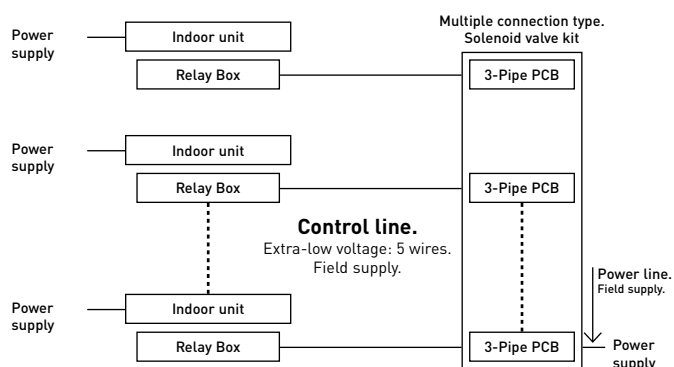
Multiple connection type.
Solenoid valve kit

Power supply

Indoor unit

Relay Box

3-Pipe PCB

Power supply

Indoor unit

Relay Box

3-Pipe PCB

**Control line.**
Extra-low voltage: 5 wires.
Field supply.

Power line.
Field supply.

Power supply

Indoor unit

Relay Box

3-Pipe PCB

Power supply